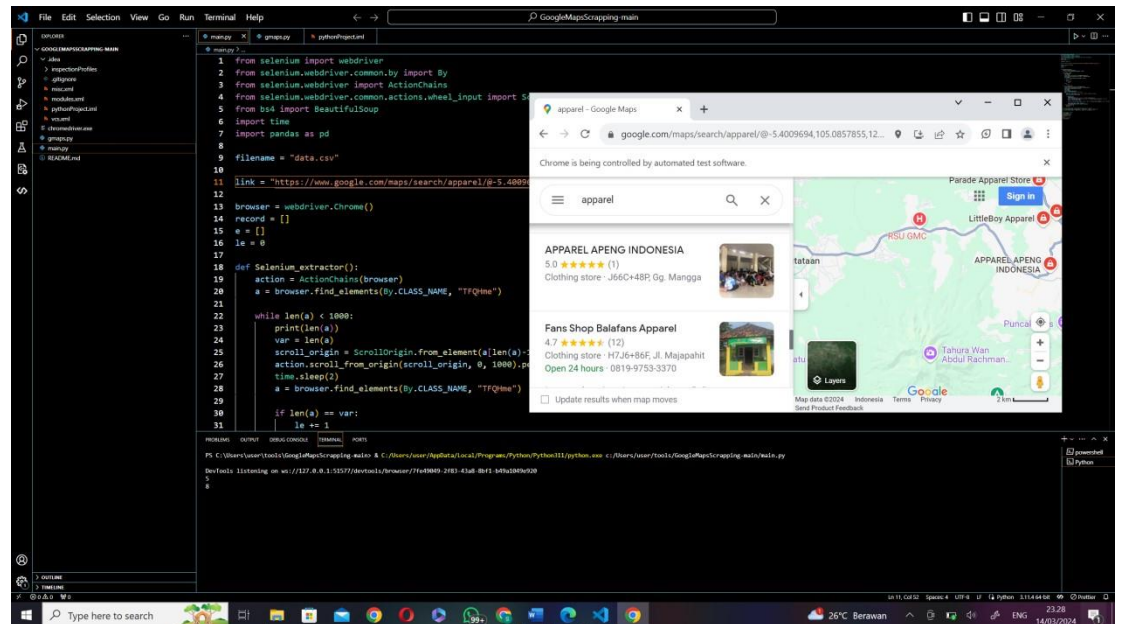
File Edit Selection View Go Run Terminal Help
GoogleMapsScrapping-main

EXPLORER
GOOGLEMAPSSCRAPPING-MAIN
.idea
inspectionProfiles
.gitignore
misc.xml
modules.xml
pythonProject.iml
vcs.xml
chromedriver.exe
gmaps.py
main.py
README.md

main.py × gmaps.py pythonProject.iml
main.py > ...

1 from selenium import webdriver
2 from selenium.webdriver.common.by import By
3 from selenium.webdriver import ActionChains
4 from selenium.webdriver.common.actions.wheel_input import Sc
5 from bs4 import BeautifulSoup
6 import time
7 import pandas as pd
8
9 filename = "data.csv"
10
11 link = "https://www.google.com/maps/search/apparel/@-5.4009
12
13 browser = webdriver.Chrome()
14 record = []
15 e = []
16 le = 0
17
18 def Selenium_extractor():
19 action = ActionChains(browser)
20 a = browser.find_elements(By.CLASS_NAME, "TFQHme")
21
22 while len(a) < 1000:
23 print(len(a))
24 var = len(a)
25 scroll_origin = ScrollOrigin.from_element(a[len(a)-1
26 action.scroll_from_origin(scroll_origin, 0, 1000).pe
27 time.sleep(2)
28 a = browser.find_elements(By.CLASS_NAME, "TFQHme")
29
30 if len(a) == var:
31 le += 1

apparel - Google Maps
google.com/maps/search/apparel/@-5.4009694,105.0857855,12...
Chrome is being controlled by automated test software.
apparel
APPAREL APENG INDONESIA
5.0 ★★★★★ (1)
Clothing store · J66C+48P, Gg. Mangga
Fans Shop Balafans Apparel
4.7 ★★★★★ (12)
Clothing store · H7J6+86F, Jl. Majapahit
Open 24 hours · 0819-9753-3370
Update results when map moves
Parade Apparel Store
Sign in
LittleBoy Apparel
RSU GMC
tataan
APPAREL APENG INDONESIA
Puncal
Tahura Wan Abdul Rachman
Layers
Google
Map data ©2024 Indonesia Terms Privacy 2 km
Send Product Feedback

PROBLEMS OUTPUT DEBUG CONSOLE TERMINAL PORTS
PS C:\Users\user\tools\GoogleMapsScrapping-main> & C:/Users/user/AppData/Local/Programs/Python/Python311/python.exe c:/Users/user/tools/GoogleMapsScrapping-main/main.py

DevTools listening on ws://127.0.0.1:51577/devtools/browser/7fe49049-2f83-43a8-8bf1-b49a1049e920
5
8
powershell
Python

OUTLINE
TIMELINE
⊗ 0 ⚠ 0 ⓦ 0
Ln 11, Col 52 Spaces: 4 UTF-8 LF Python 3.11.4 64-bit Prettier

Type here to search
26°C Berawan ENG 23.28 14/03/2024